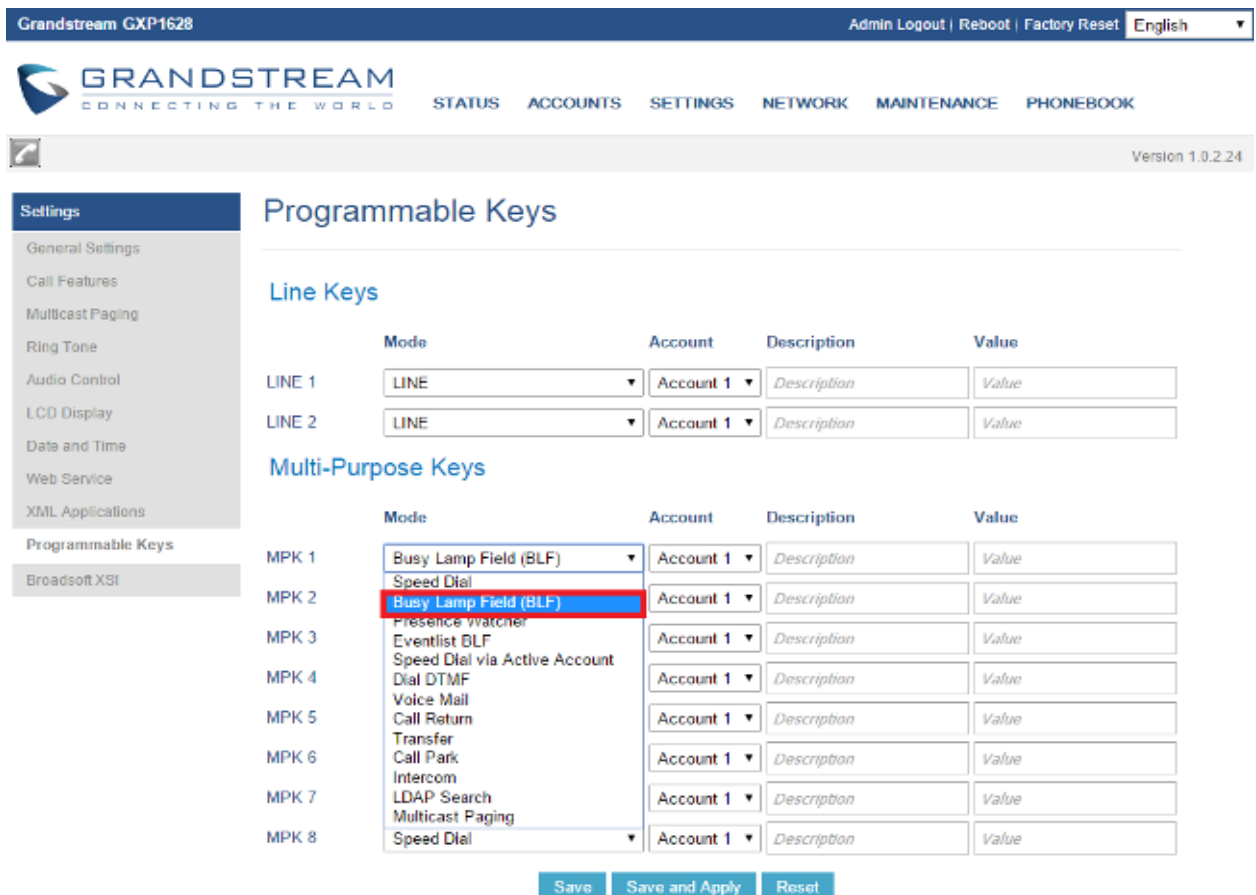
Grandstream GXP1628

Admin Logout | Reboot | Factory Reset English

GRANDSTREAM
CONNECTING THE WORLD

STATUS ACCOUNTS SETTINGS NETWORK MAINTENANCE PHONEBOOK

Version 1.0.2.24

Settings
General Settings
Call Features
Multicast Paging
Ring Tone
Audio Control
LCD Display
Date and Time
Web Service
XML Applications
Programmable Keys
Broadsoft XSI

Programmable Keys

Line Keys

| | Mode | Account | Description | Value |
|---|---|---|---|---|
| LINE 1 | LINE | Account 1 | Description | Value |
| LINE 2 | LINE | Account 1 | Description | Value |

Multi-Purpose Keys

| | Mode | Account | Description | Value |
|---|---|---|---|---|
| MPK 1 | Busy Lamp Field (BLF) | Account 1 | Description | Value |
| MPK 2 | | Account 1 | Description | Value |
| MPK 3 | | Account 1 | Description | Value |
| MPK 4 | | Account 1 | Description | Value |
| MPK 5 | | Account 1 | Description | Value |
| MPK 6 | | Account 1 | Description | Value |
| MPK 7 | | Account 1 | Description | Value |
| MPK 8 | Speed Dial | Account 1 | Description | Value |

Speed Dial
Busy Lamp Field (BLF)
Presence Watcher
Eventlist BLF
Speed Dial via Active Account
Dial DTMF
Voice Mail
Call Return
Transfer
Call Park
Intercom
LDAP Search
Multicast Paging

Save Save and Apply Reset